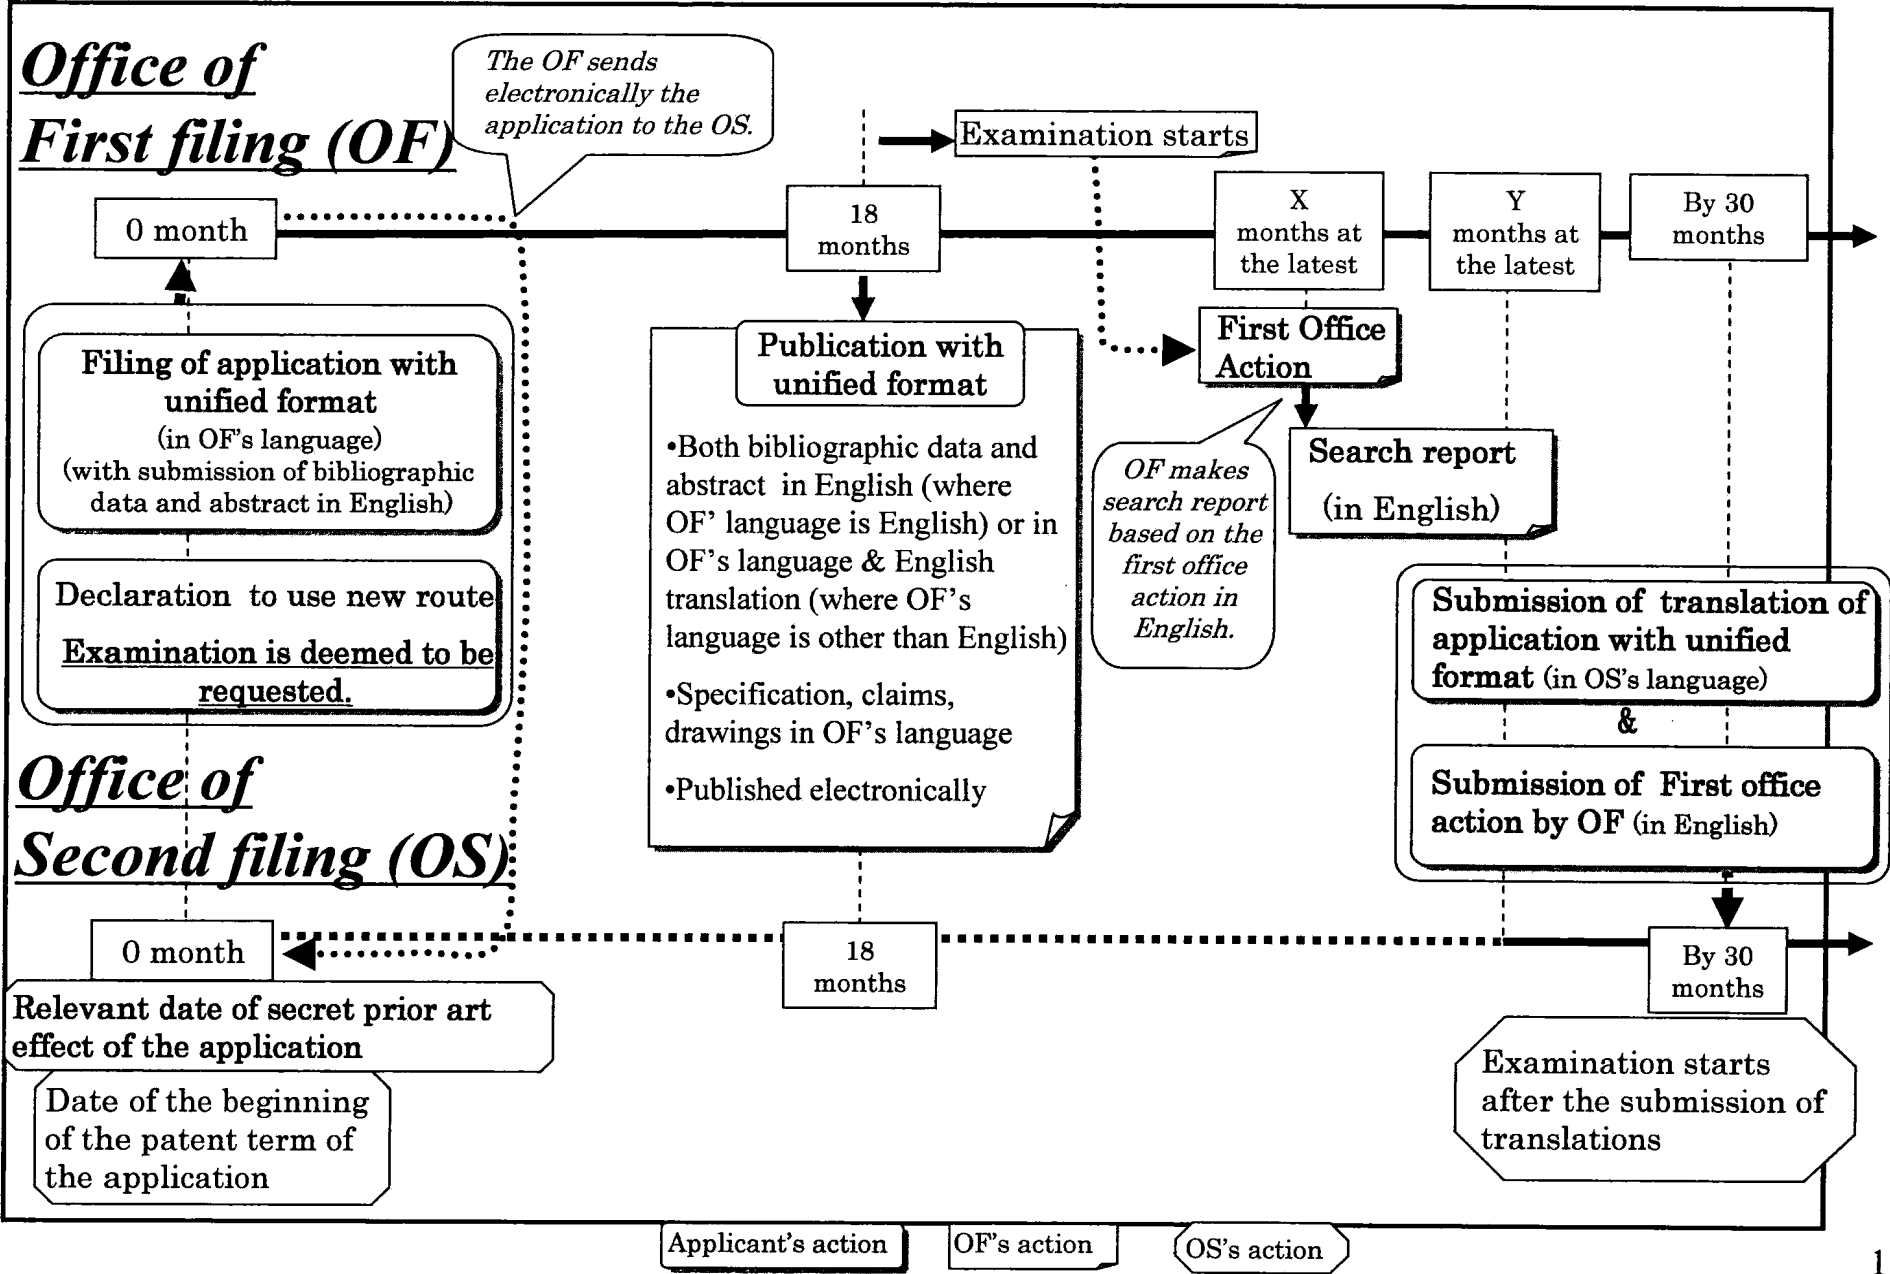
Office of First filing (OF)

The OF sends electronically the application to the OS.

Examination starts

0 month

18 months

X months at the latest

Y months at the latest

By 30 months

Filing of application with unified format
(in OF's language)
(with submission of bibliographic data and abstract in English)

Declaration to use new route
Examination is deemed to be requested.

Publication with unified format

•Both bibliographic data and abstract in English (where OF' language is English) or in OF's language & English translation (where OF's language is other than English)

•Specification, claims, drawings in OF's language

•Published electronically

First Office Action

OF makes search report based on the first office action in English.

Search report
(in English)

Submission of translation of application with unified format (in OS's language)

&

Submission of First office action by OF (in English)

Office of Second filing (OS)

0 month

18 months

By 30 months

Relevant date of secret prior art effect of the application

Date of the beginning of the patent term of the application

Examination starts after the submission of translations

Applicant's action

OF's action

OS's action

1